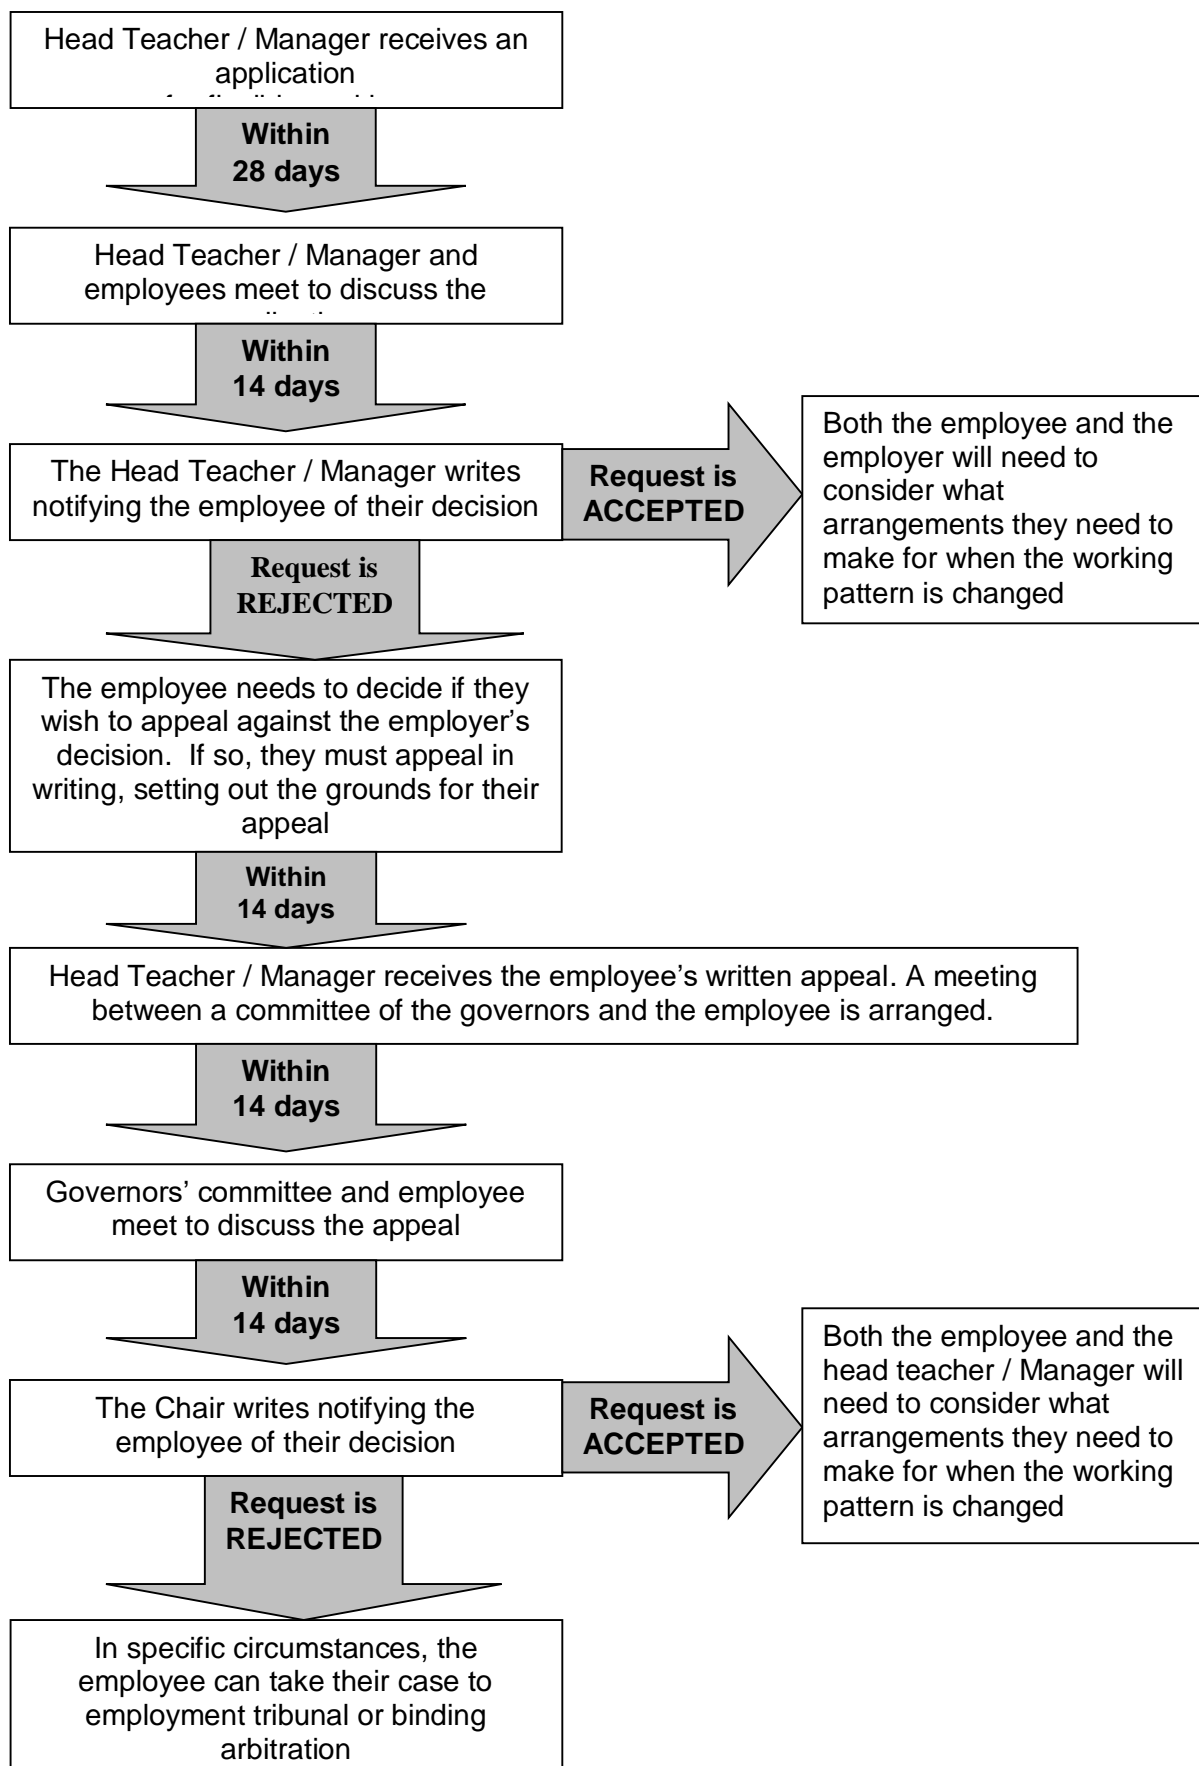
Head Teacher / Manager receives an application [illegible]

Within 28 days

Head Teacher / Manager and employees meet to discuss the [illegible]

Within 14 days

The Head Teacher / Manager writes notifying the employee of their decision

Request is ACCEPTED

Both the employee and the employer will need to consider what arrangements they need to make for when the working pattern is changed

Request is REJECTED

The employee needs to decide if they wish to appeal against the employer's decision. If so, they must appeal in writing, setting out the grounds for their appeal

Within 14 days

Head Teacher / Manager receives the employee's written appeal. A meeting between a committee of the governors and the employee is arranged.

Within 14 days

Governors' committee and employee meet to discuss the appeal

Within 14 days

The Chair writes notifying the employee of their decision

Request is ACCEPTED

Both the employee and the head teacher / Manager will need to consider what arrangements they need to make for when the working pattern is changed

Request is REJECTED

In specific circumstances, the employee can take their case to employment tribunal or binding arbitration